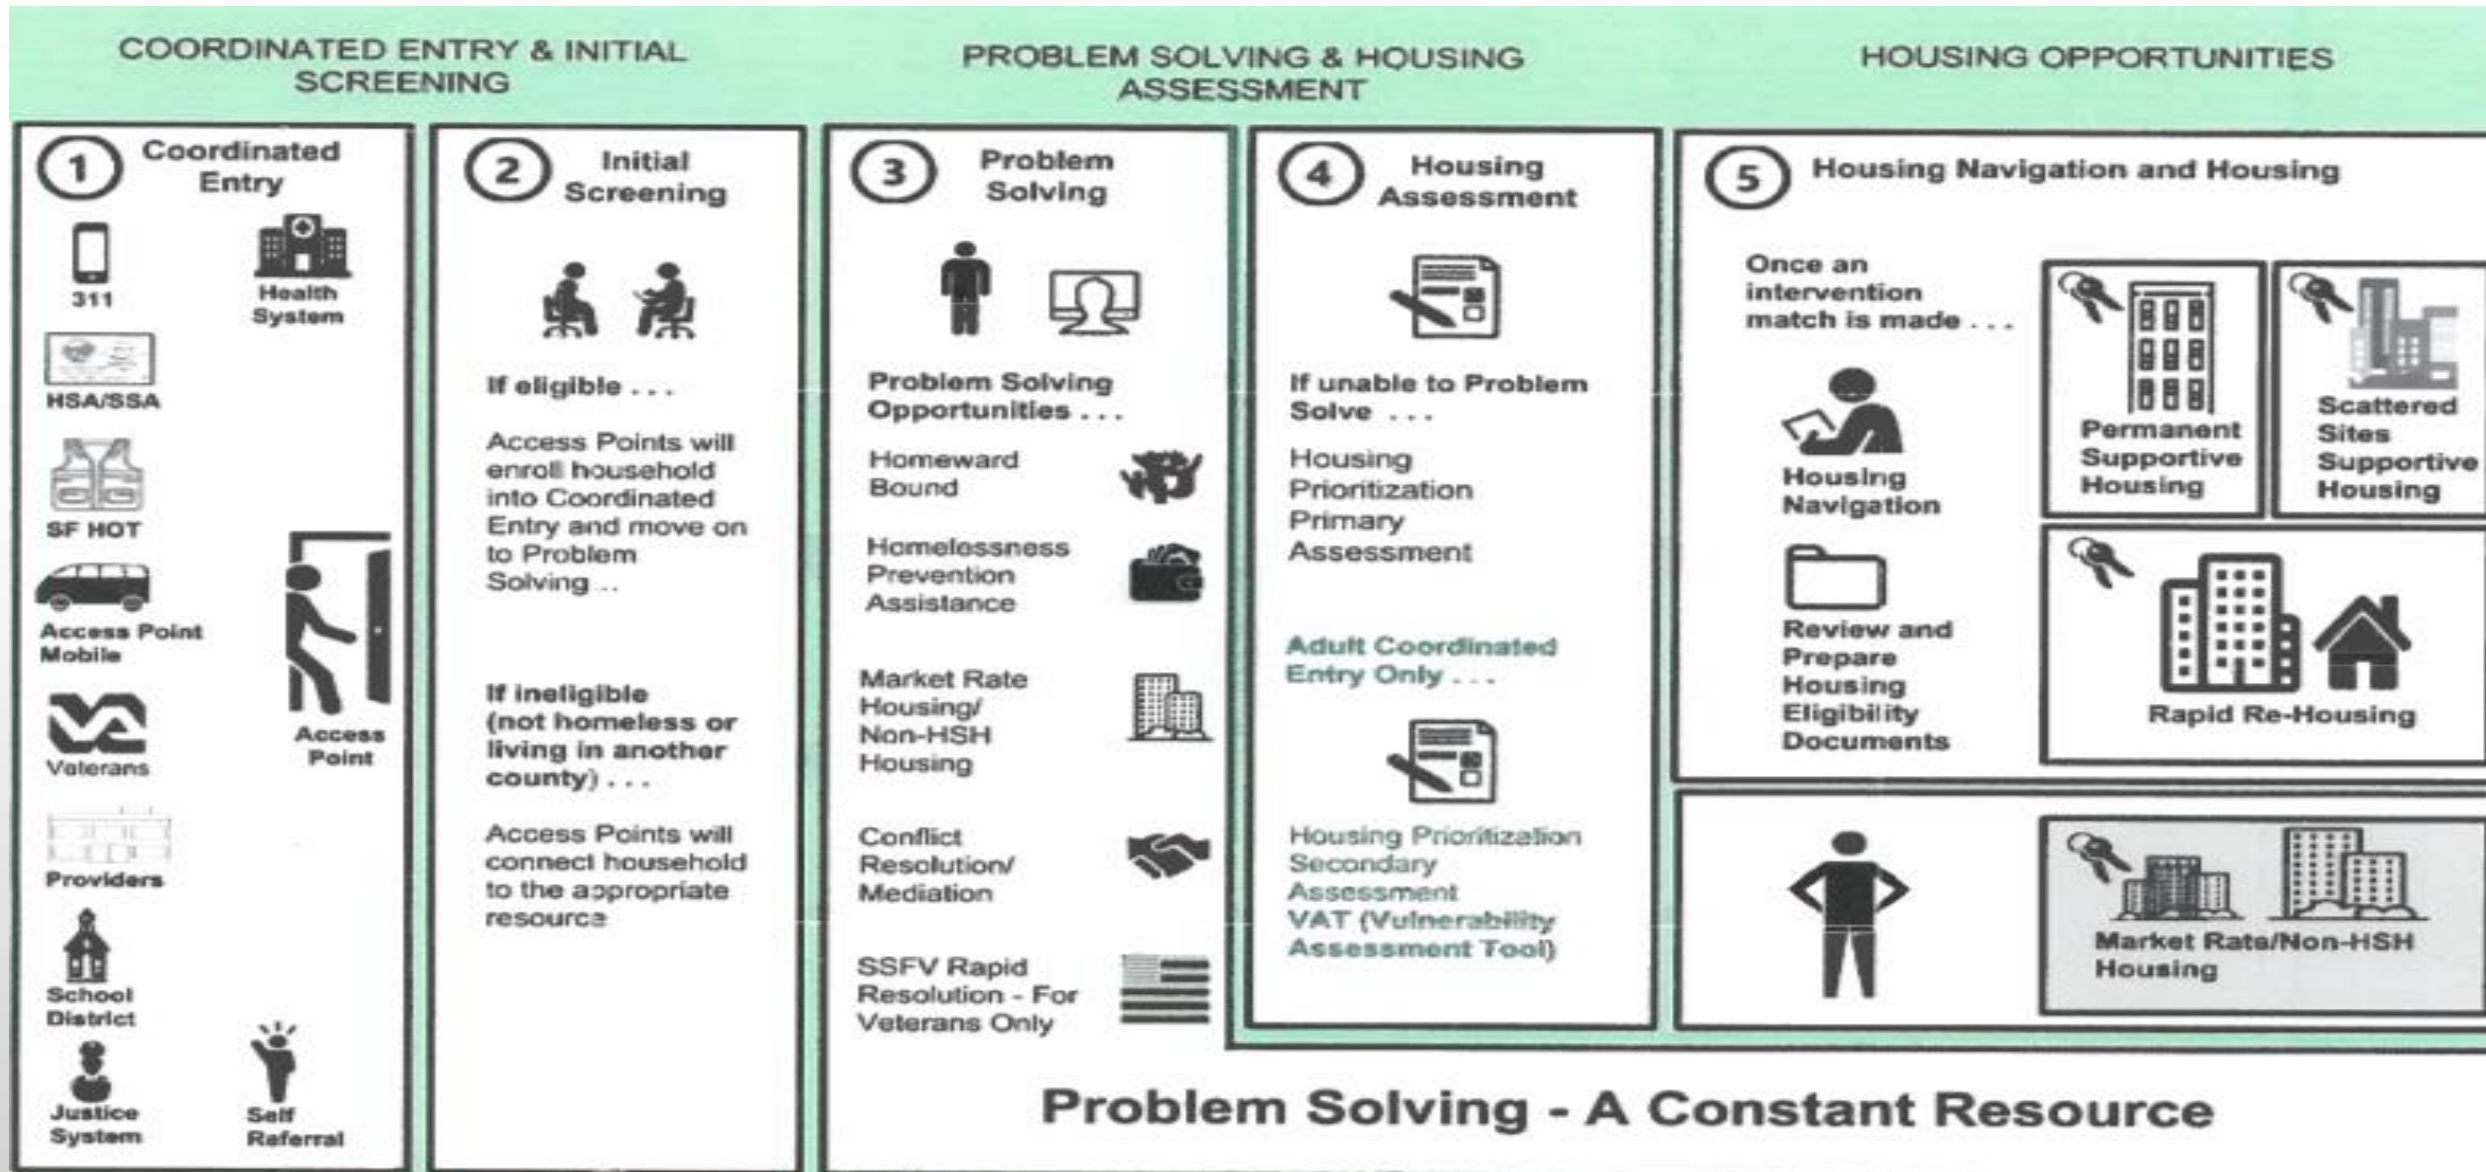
COORDINATED ENTRY & INITIAL SCREENING

PROBLEM SOLVING & HOUSING ASSESSMENT

HOUSING OPPORTUNITIES

1 Coordinated Entry

311

Health System

HSA/SSA

SF HOT

Access Point Mobile

Veterans

Providers

School District

Justice System

Access Point

Self Referral

2 Initial Screening

If eligible . . .

Access Points will enroll household into Coordinated Entry and move on to Problem Solving . . .

If ineligible (not homeless or living in another county) . . .

Access Points will connect household to the appropriate resource

3 Problem Solving

Problem Solving Opportunities . . .

Homeward Bound

Homelessness Prevention Assistance

Market Rate Housing/ Non-HSH Housing

Conflict Resolution/ Mediation

SSFV Rapid Resolution - For Veterans Only

4 Housing Assessment

If unable to Problem Solve . . .

Housing Prioritization Primary Assessment

Adult Coordinated Entry Only . . .

Housing Prioritization Secondary Assessment VAT (Vulnerability Assessment Tool)

5 Housing Navigation and Housing

Once an intervention match is made . . .

Housing Navigation

Review and Prepare Housing Eligibility Documents

Permanent Supportive Housing

Scattered Sites Supportive Housing

Rapid Re-Housing

Market Rate/Non-HSH Housing

Problem Solving - A Constant Resource